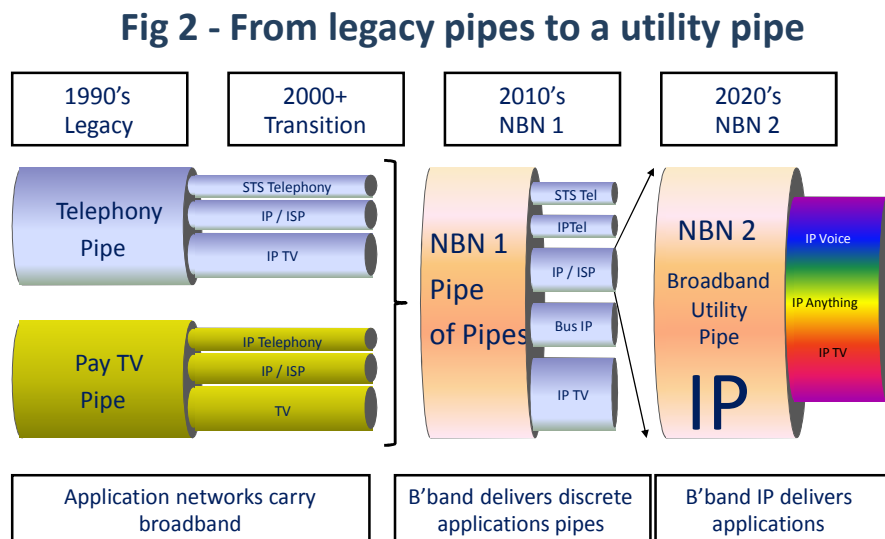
Fig 2 - From legacy pipes to a utility pipe

1990's Legacy

2000+ Transition

2010's NBN 1

2020's NBN 2

Telephony Pipe

STS Telephony

IP / ISP

IP TV

Pay TV Pipe

IP Telephony

IP / ISP

TV

NBN 1 Pipe of Pipes

STS Tel

IPTel

IP / ISP

Bus IP

IP TV

NBN 2

Broadband Utility Pipe

IP

IP Voice

IP Anything

IP TV

Application networks carry broadband

B'band delivers discrete applications pipes

B'band IP delivers applications